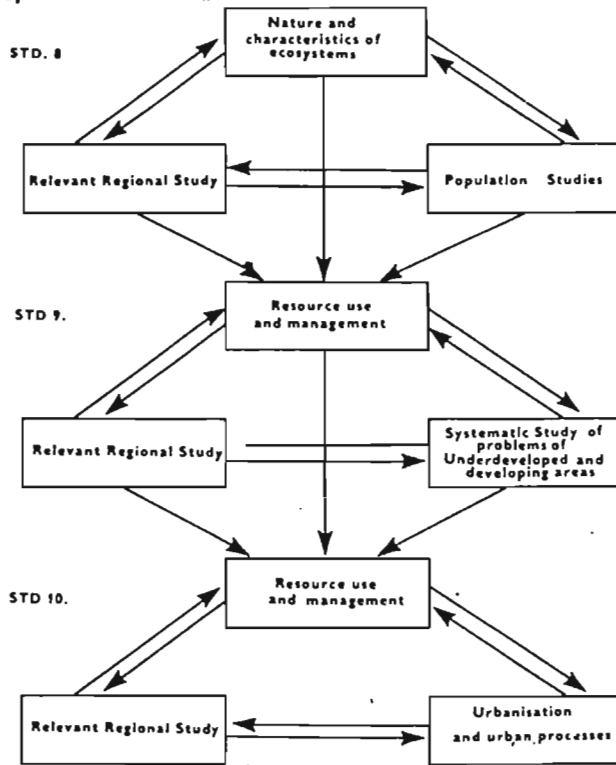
STD. 8

Nature and characteristics of ecosystems

Relevant Regional Study

Population Studies

STD 9.

Resource use and management

Relevant Regional Study

Systematic Study of problems of Underdeveloped and developing areas

STD 10.

Resource use and management

Relevant Regional Study

Urbanisation and urban processes